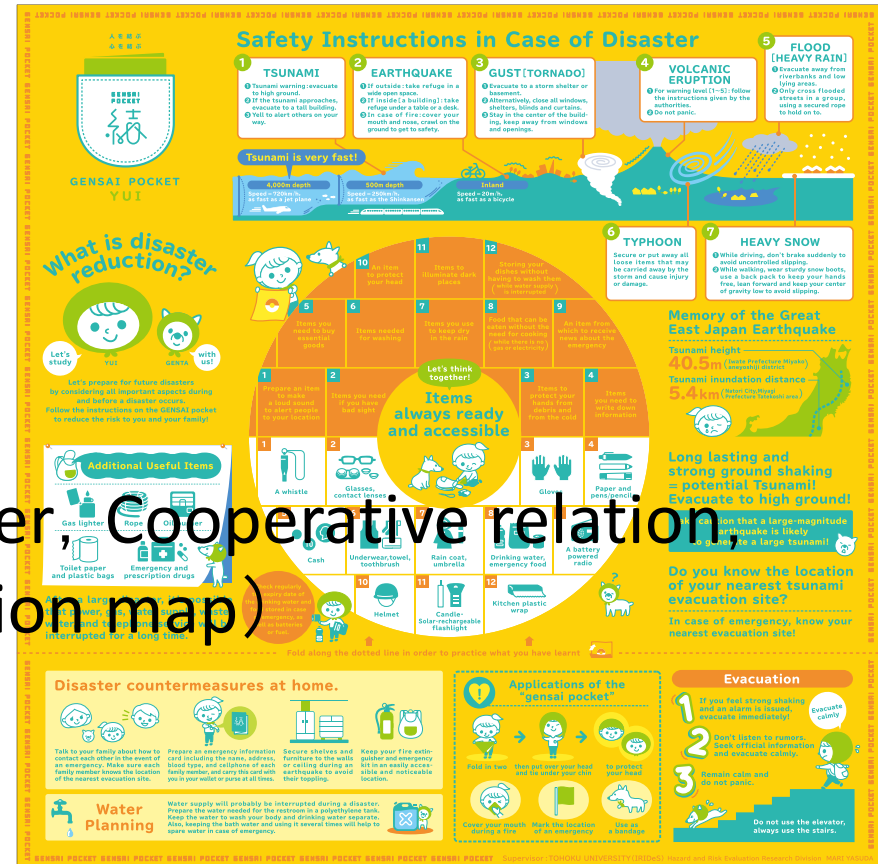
GENSAI POCKET
結
GENSAI POCKET YUI

Safety Instructions in Case of Disaster

1 TSUNAMI
1 Tsunami warning: evacuate to high ground.
2 If the tsunami approaches, evacuate to a tall building.
3 Yell to alert others on your way.

2 EARTHQUAKE
1 If outside: take refuge in a wide open space.
2 If inside [a building]: take refuge under a table or a desk.
3 In case of fire: cover your mouth and nose, crawl on the ground to get to safety.

3 GUST [TORNADO]
1 Evacuate to a storm shelter or basement.
2 Alternatively, close all windows, shelters, blinds and curtains.
3 Stay in the center of the building, keep away from windows and openings.

4 VOLCANIC ERUPTION
1 For warning level (1~5): follow the instructions given by the authorities.
2 Do not panic.

5 FLOOD [HEAVY RAIN]
1 Evacuate away from riverbanks and low lying areas.
2 Only cross flooded streets in a group, using a secured rope to hold on to.

Tsunami is very fast!
4,000m depth Speed = 720km/h as fast as a jet plane
500m depth Speed = 250km/h as fast as the Shinkansen
Inland Speed = 20km/h as fast as a bicycle

6 TYPHOON
Secure or put away all loose items that may be carried away by the storm and cause injury or damage.

7 HEAVY SNOW
1 While driving, don't brake suddenly to avoid uncontrolled slipping.
2 While walking, wear sturdy snow boots, use a back pack to keep your hands free, lean forward and keep your center of gravity low to avoid slipping.

What is disaster reduction?
Let's study YUI
GENTA with us!
Let's prepare for future disasters by considering all important aspects during and before a disaster occurs. Follow the instructions on the GENSAI pocket to reduce the risk to you and your family!

10 An item to protect your head
11 Items to illuminate dark places
12 Storing your dishes without having to wash them (while water supply is interrupted)
5 Items you need to buy essential goods
6 Items needed for washing
7 Items you use to keep dry in the rain
8 Food that can be eaten without the need for cooking (while there is no gas or electricity)
9 An item from which to receive news about the emergency
1 Prepare an item to make a loud sound to alert people to your location
2 Items you need if you have bad sight
Let's think together!
Items always ready and accessible
3 Items to protect your hands from debris and from the cold
4 Items you need to write down information

1 A whistle
2 Glasses, contact lenses
3 Gloves
4 Paper and pens/pencils
5 Cash
6 Underwear, towel, toothbrush
7 Rain coat, umbrella
8 Drinking water, emergency food
9 A battery powered radio
10 Helmet
11 Candle· Solar-rechargeable flashlight
12 Kitchen plastic wrap
Check regularly expiry date of the drinking water and food stored in case of emergency, as well as batteries or fuel.

Additional Useful Items
Gas lighter
Rope
Oil marker
Toilet paper and plastic bags
Emergency and prescription drugs

After a large disaster, it's possible that power, gas, water supply, waste water and telephone service will be interrupted for a long time.

er, Cooperative relation,
ion map)

Memory of the Great East Japan Earthquake
Tsunami height 40.5m (Iwate Prefecture Miyako, Aneyoshi district)
Tsunami inundation distance 5.4km (Natori City Miyagi Prefecture Tatekoshi area)

Long lasting and strong ground shaking = potential Tsunami! Evacuate to high ground!
Take caution that a large-magnitude earthquake is likely to generate a large tsunami!

Do you know the location of your nearest tsunami evacuation site?
In case of emergency, know your nearest evacuation site!

Fold along the dotted line in order to practice what you have learnt

Disaster countermeasures at home.
Talk to your family about how to contact each other in the event of an emergency. Make sure each family member knows the location of the nearest evacuation site.
Prepare an emergency information card including the name, address, blood type, and cellphone of each family member, and carry this card with you in your wallet or purse at all times.
Secure shelves and furniture to the walls or ceiling during an earthquake to avoid their toppling.
Keep your fire extinguisher and emergency kit in an easily accessible and noticeable location.

Water Planning
Water supply will probably be interrupted during a disaster. Prepare the water needed for the restroom in a polyethylene tank. Keep the water to wash your body and drinking water separate. Also, keeping the bath water and using it several times will help to spare water in case of emergency.

Applications of the "gensai pocket"
Fold in two
then put over your head and tie under your chin
to protect your head
Cover your mouth during a fire
Mark the location of an emergency
Use as a bandage

Evacuation
Evacuate calmly
1 If you feel strong shaking and an alarm is issued, evacuate immediately!
2 Don't listen to rumors. Seek official information and evacuate calmly.
3 Remain calm and do not panic.
Do not use the elevator, always use the stairs.

GENSAI POCKET GENSAI POCKET GENSAI POCKET
Supervisor: TOHOKU UNIVERSITY (IRIDeS) Hazard and Risk Evaluation Research Division MARI YASUDA